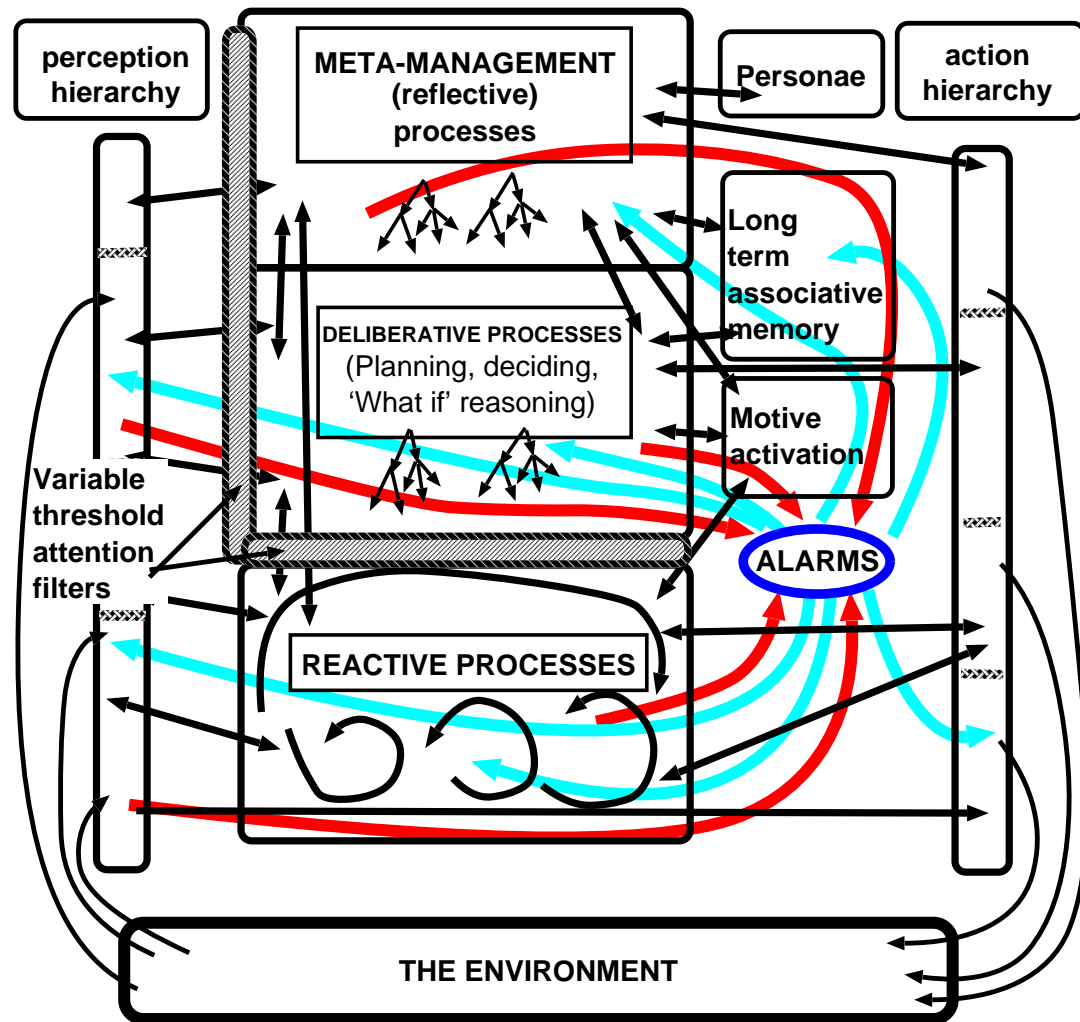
perception hierarchy

META-MANAGEMENT (reflective) processes

Personae

action hierarchy

Long term associative memory

DELIBERATIVE PROCESSES (Planning, deciding, 'What if' reasoning)

Motive activation

Variable threshold attention filters

ALARMS

REACTIVE PROCESSES

THE ENVIRONMENT